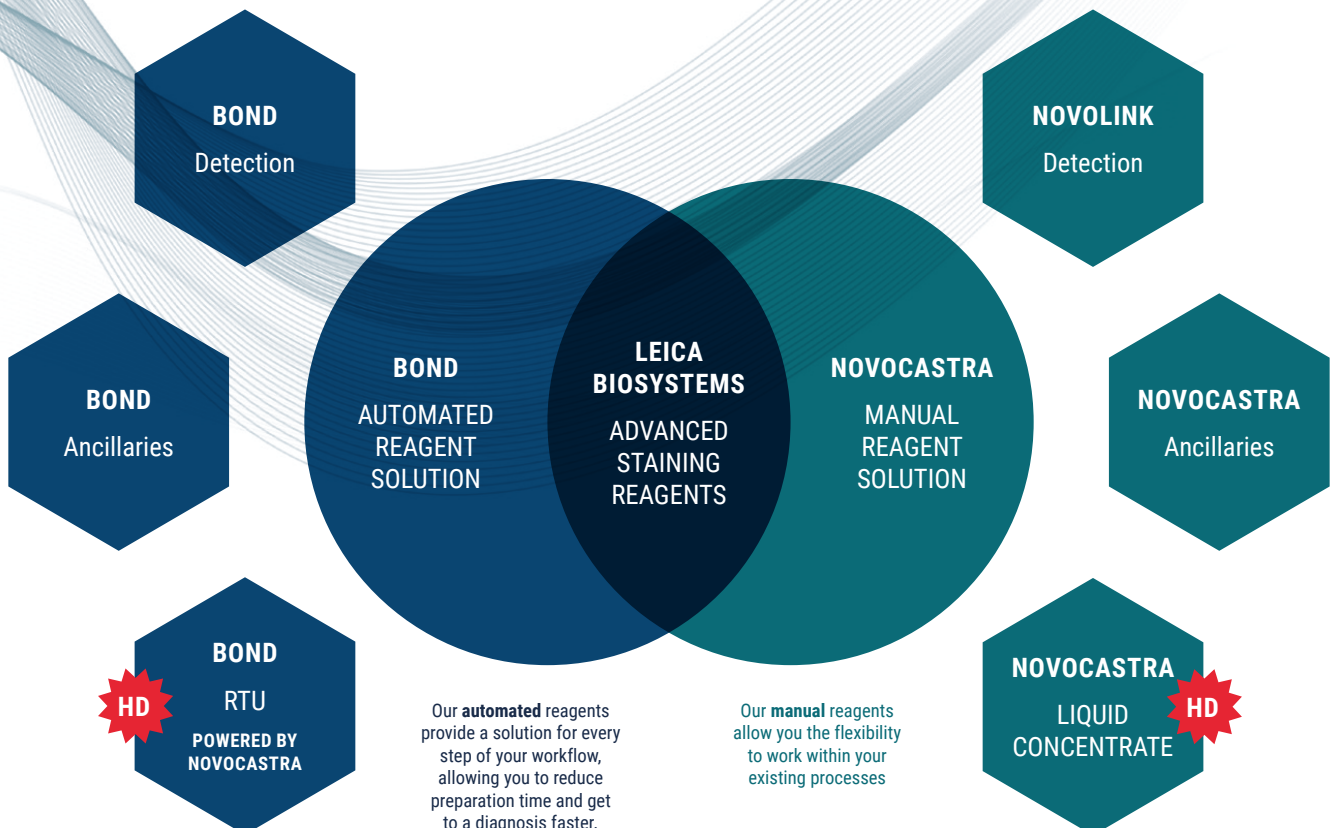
BOND
Detection

NOVOLINK
Detection

BOND
Ancillaries

BOND
AUTOMATED REAGENT SOLUTION

LEICA BIOSYSTEMS
ADVANCED STAINING REAGENTS

NOVOCASTRA
MANUAL REAGENT SOLUTION

NOVOCASTRA
Ancillaries

HD
BOND
RTU
POWERED BY NOVOCASTRA

Our **automated** reagents provide a solution for every step of your workflow, allowing you to reduce preparation time and get to a diagnosis faster.

Our **manual** reagents allow you the flexibility to work within your existing processes

NOVOCASTRA
LIQUID CONCENTRATE
HD